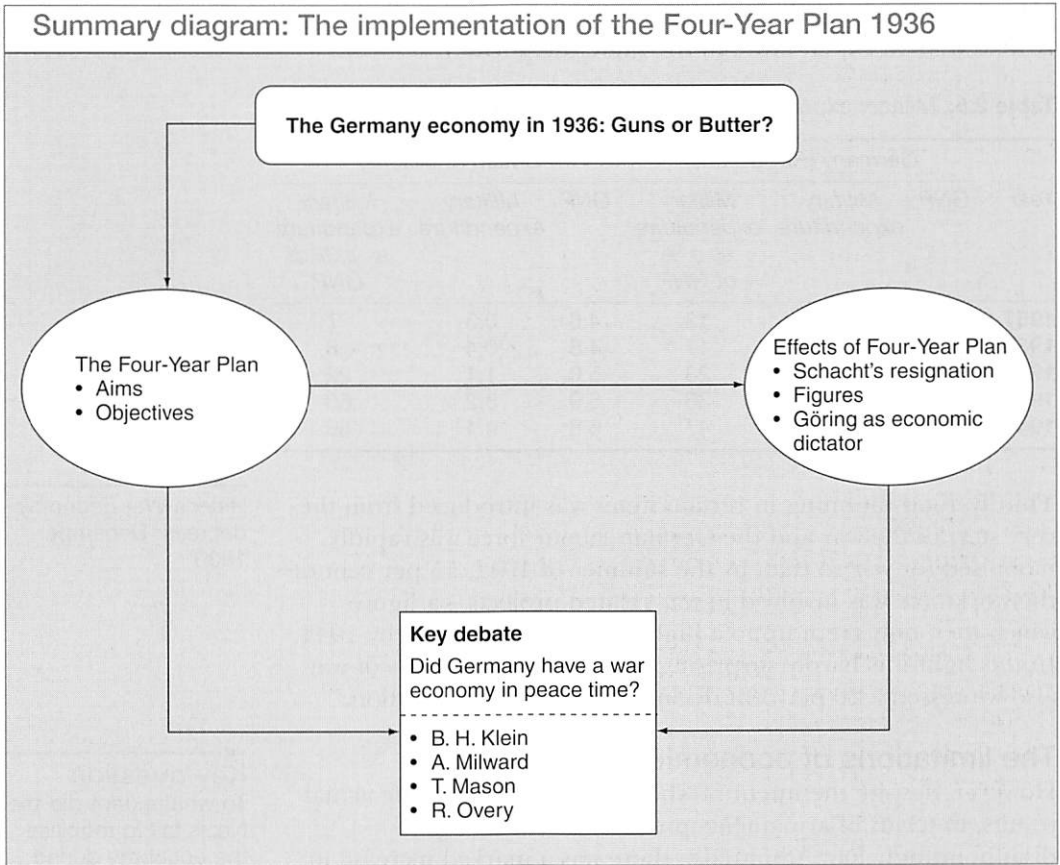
Summary diagram: The implementation of the Four-Year Plan 1936

The Germany economy in 1936: Guns or Butter?

The Four-Year Plan
• Aims
• Objectives

Effects of Four-Year Plan
• Schacht's resignation
• Figures
• Göring as economic dictator

Key debate
Did Germany have a war economy in peace time?

• B. H. Klein
• A. Milward
• T. Mason
• R. Overy